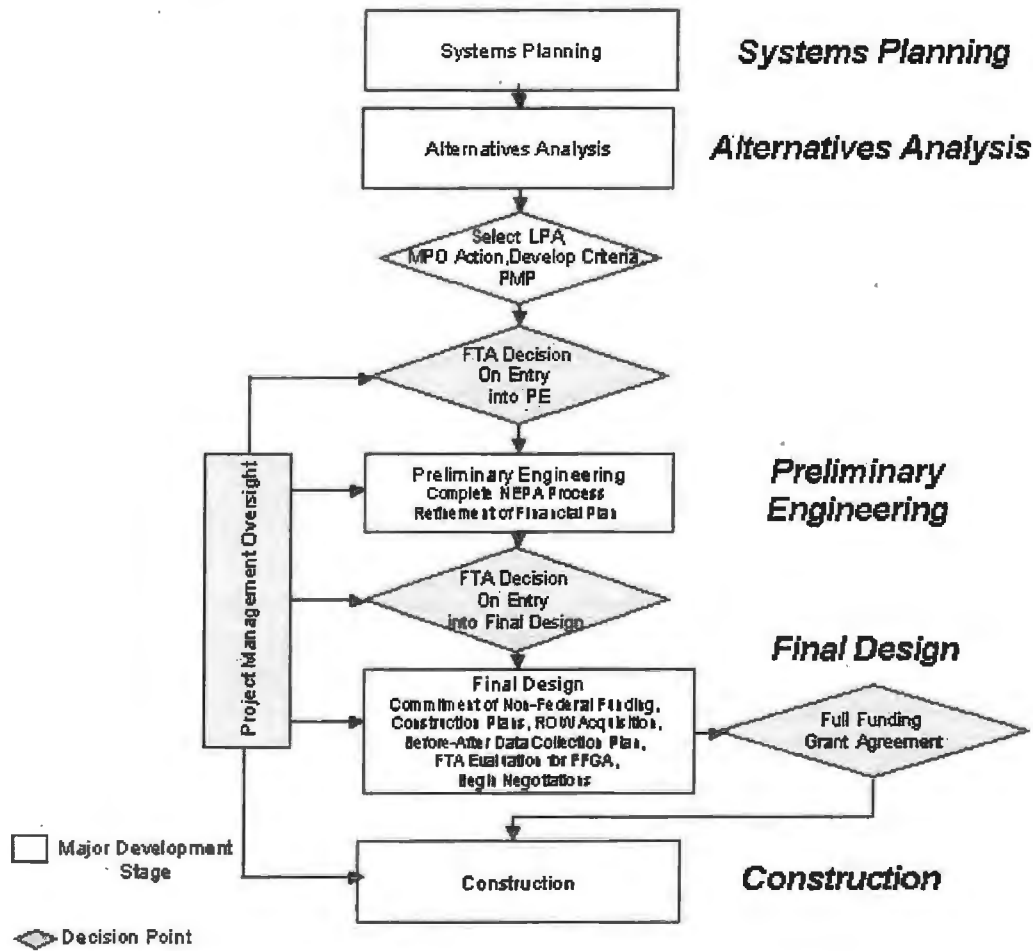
Systems Planning

Systems Planning

Alternatives Analysis

Alternatives Analysis

Select LPA, MPO Action, Develop Criteria, PMP

FTA Decision On Entry into PE

Project Management Oversight

Preliminary Engineering Complete NEPA Process Refinement of Financial Plan

Preliminary Engineering

FTA Decision On Entry into Final Design

Final Design

Final Design Commitment of Non-Federal Funding, Construction Plans, ROW Acquisition, Before-After Data Collection Plan, FTA Evaluation for FFGA, Begin Negotiations

Full Funding Grant Agreement

Major Development Stage

Construction

Construction

Decision Point